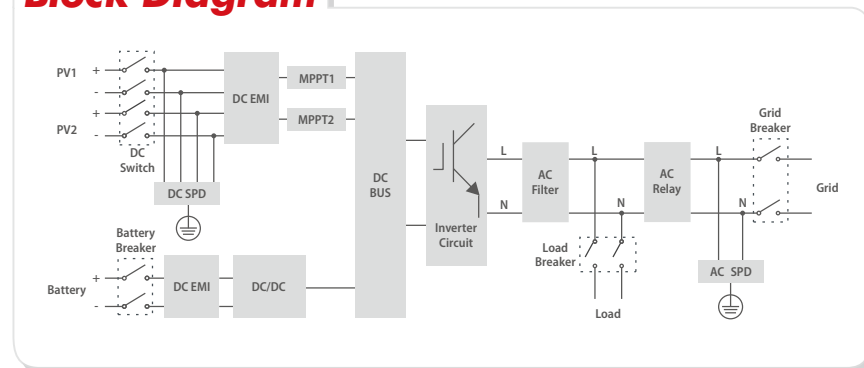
Block Diagram

PV1
+
-
PV2
+
-
DC Switch
DC EMI
MPPT1
MPPT2
DC SPD
DC BUS
Inverter Circuit
L
N
AC Filter
L
N
AC Relay
L
N
Grid Breaker
Grid
Battery Breaker
Battery
+
-
DC EMI
DC/DC
Load Breaker
Load
AC SPD